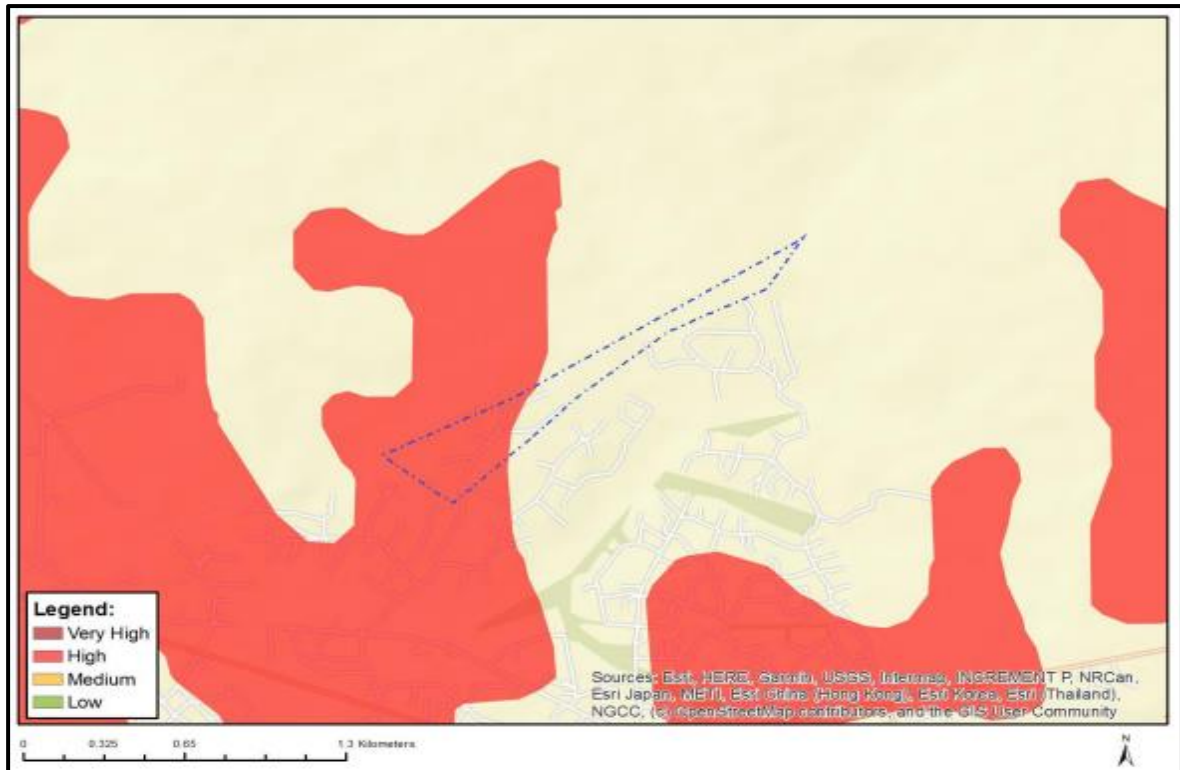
Legend:
Very High
High
Medium
Low

Sources: Esri, HERE, Garmin, USGS, Intermap, INCREMENT P, NRCan, Esri Japan, METI, Esri China (Hong Kong), Esri Korea, Esri (Thailand), NGCC, (c) OpenStreetMap contributors, and the GIS User Community

0 0.325 0.65 1.3 Kilometers

N